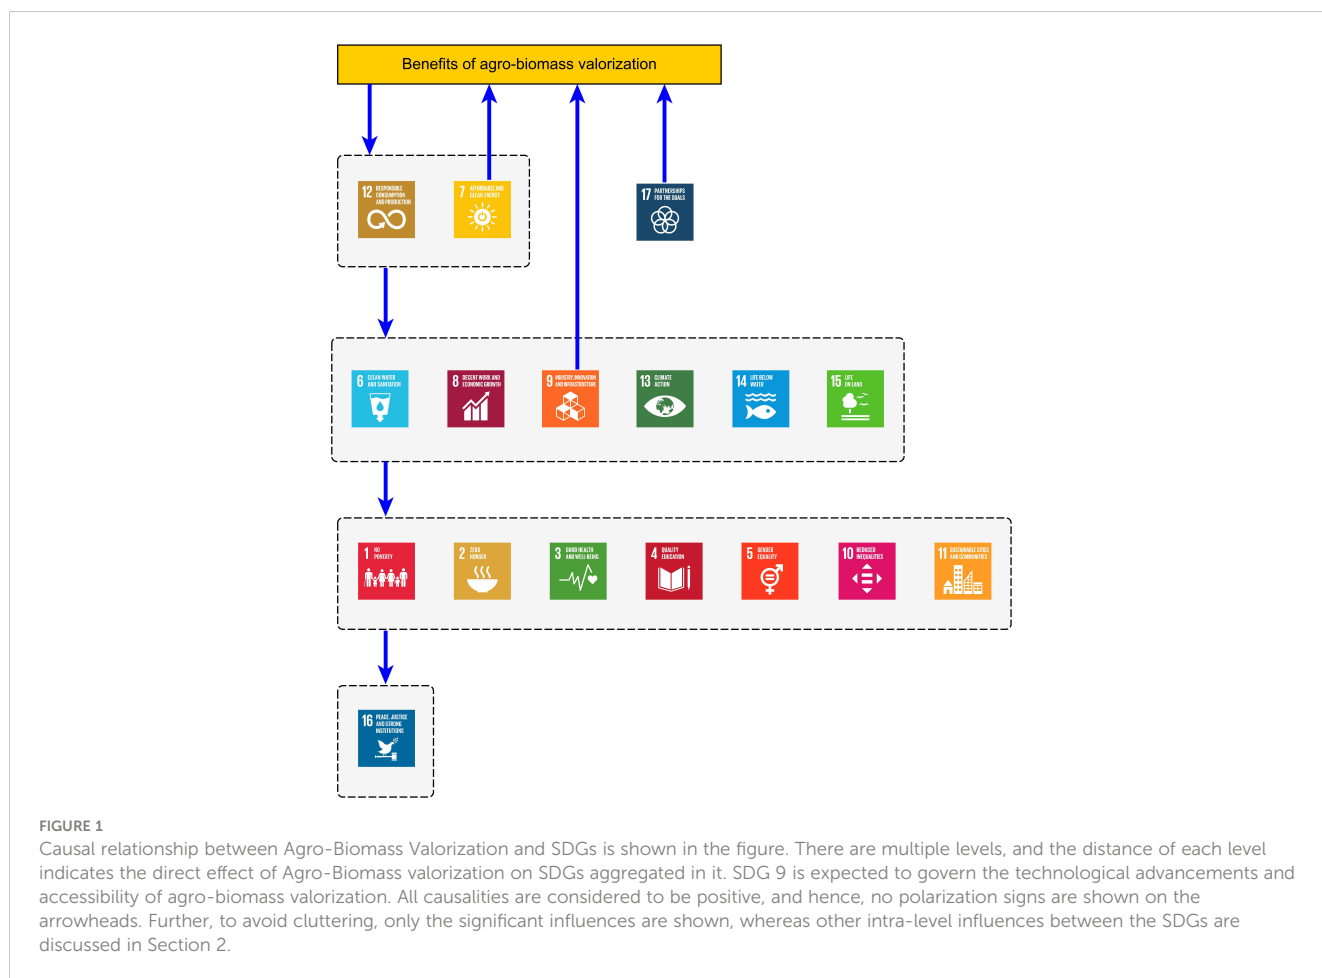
Benefits of agro-biomass valorization

12 RESPONSIBLE CONSUMPTION AND PRODUCTION

7 AFFORDABLE AND CLEAN ENERGY

17 PARTNERSHIPS FOR THE GOALS

6 CLEAN WATER AND SANITATION

8 DECENT WORK AND ECONOMIC GROWTH

9 INDUSTRY, INNOVATION AND INFRASTRUCTURE

13 CLIMATE ACTION

14 LIFE BELOW WATER

15 LIFE ON LAND

1 NO POVERTY

2 ZERO HUNGER

3 GOOD HEALTH AND WELL-BEING

4 QUALITY EDUCATION

5 GENDER EQUALITY

10 REDUCED INEQUALITIES

11 SUSTAINABLE CITIES AND COMMUNITIES

16 PEACE, JUSTICE AND STRONG INSTITUTIONS

FIGURE 1
Causal relationship between Agro-Biomass Valorization and SDGs is shown in the figure. There are multiple levels, and the distance of each level indicates the direct effect of Agro-Biomass valorization on SDGs aggregated in it. SDG 9 is expected to govern the technological advancements and accessibility of agro-biomass valorization. All causalities are considered to be positive, and hence, no polarization signs are shown on the arrowheads. Further, to avoid cluttering, only the significant influences are shown, whereas other intra-level influences between the SDGs are discussed in Section 2.